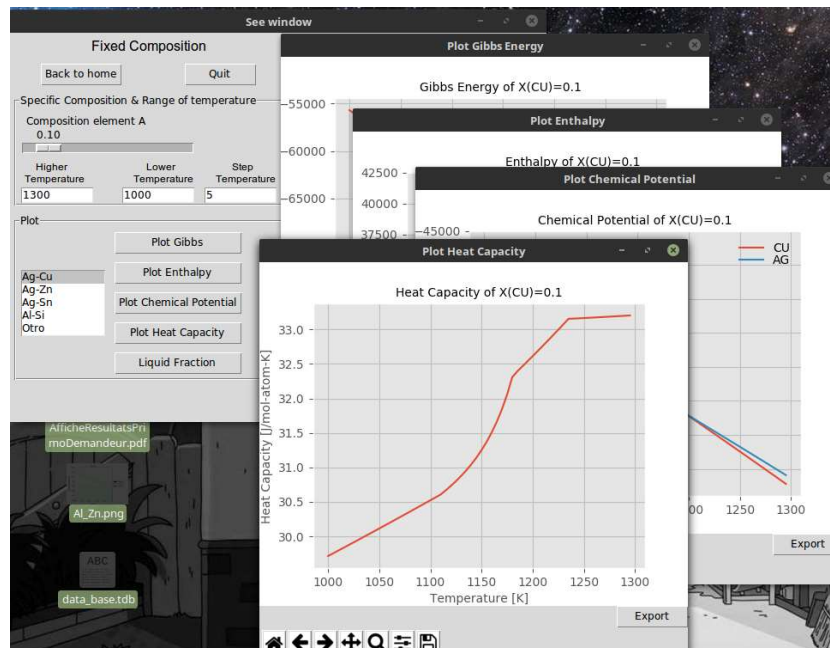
See window

Fixed Composition

Back to home

Quit

Specific Composition & Range of temperature

Composition element A

0.10

Higher Temperature

Lower Temperature

Step Temperature

1300

1000

5

Plot

Plot Gibbs

Plot Enthalpy

Plot Chemical Potential

Plot Heat Capacity

Liquid Fraction

Ag-Cu
Ag-Zn
Ag-Sn
Al-Si
Otro

AfficheResultatsPrimoDemandeur.pdf

Al_Zn.png

ABC

data_base.tdb

Plot Gibbs Energy

Gibbs Energy of X(CU)=0.1

−55000

−60000

−65000

Plot Enthalpy

Enthalpy of X(CU)=0.1

42500

40000

37500

Plot Chemical Potential

Chemical Potential of X(CU)=0.1

−45000

CU
AG

00

1250

1300

Export

Plot Heat Capacity

Heat Capacity of X(CU)=0.1

Heat Capacity [J/mol-atom-K]

33.0

32.5

32.0

31.5

31.0

30.5

30.0

1000

1050

1100

1150

1200

1250

1300

Temperature [K]

Export